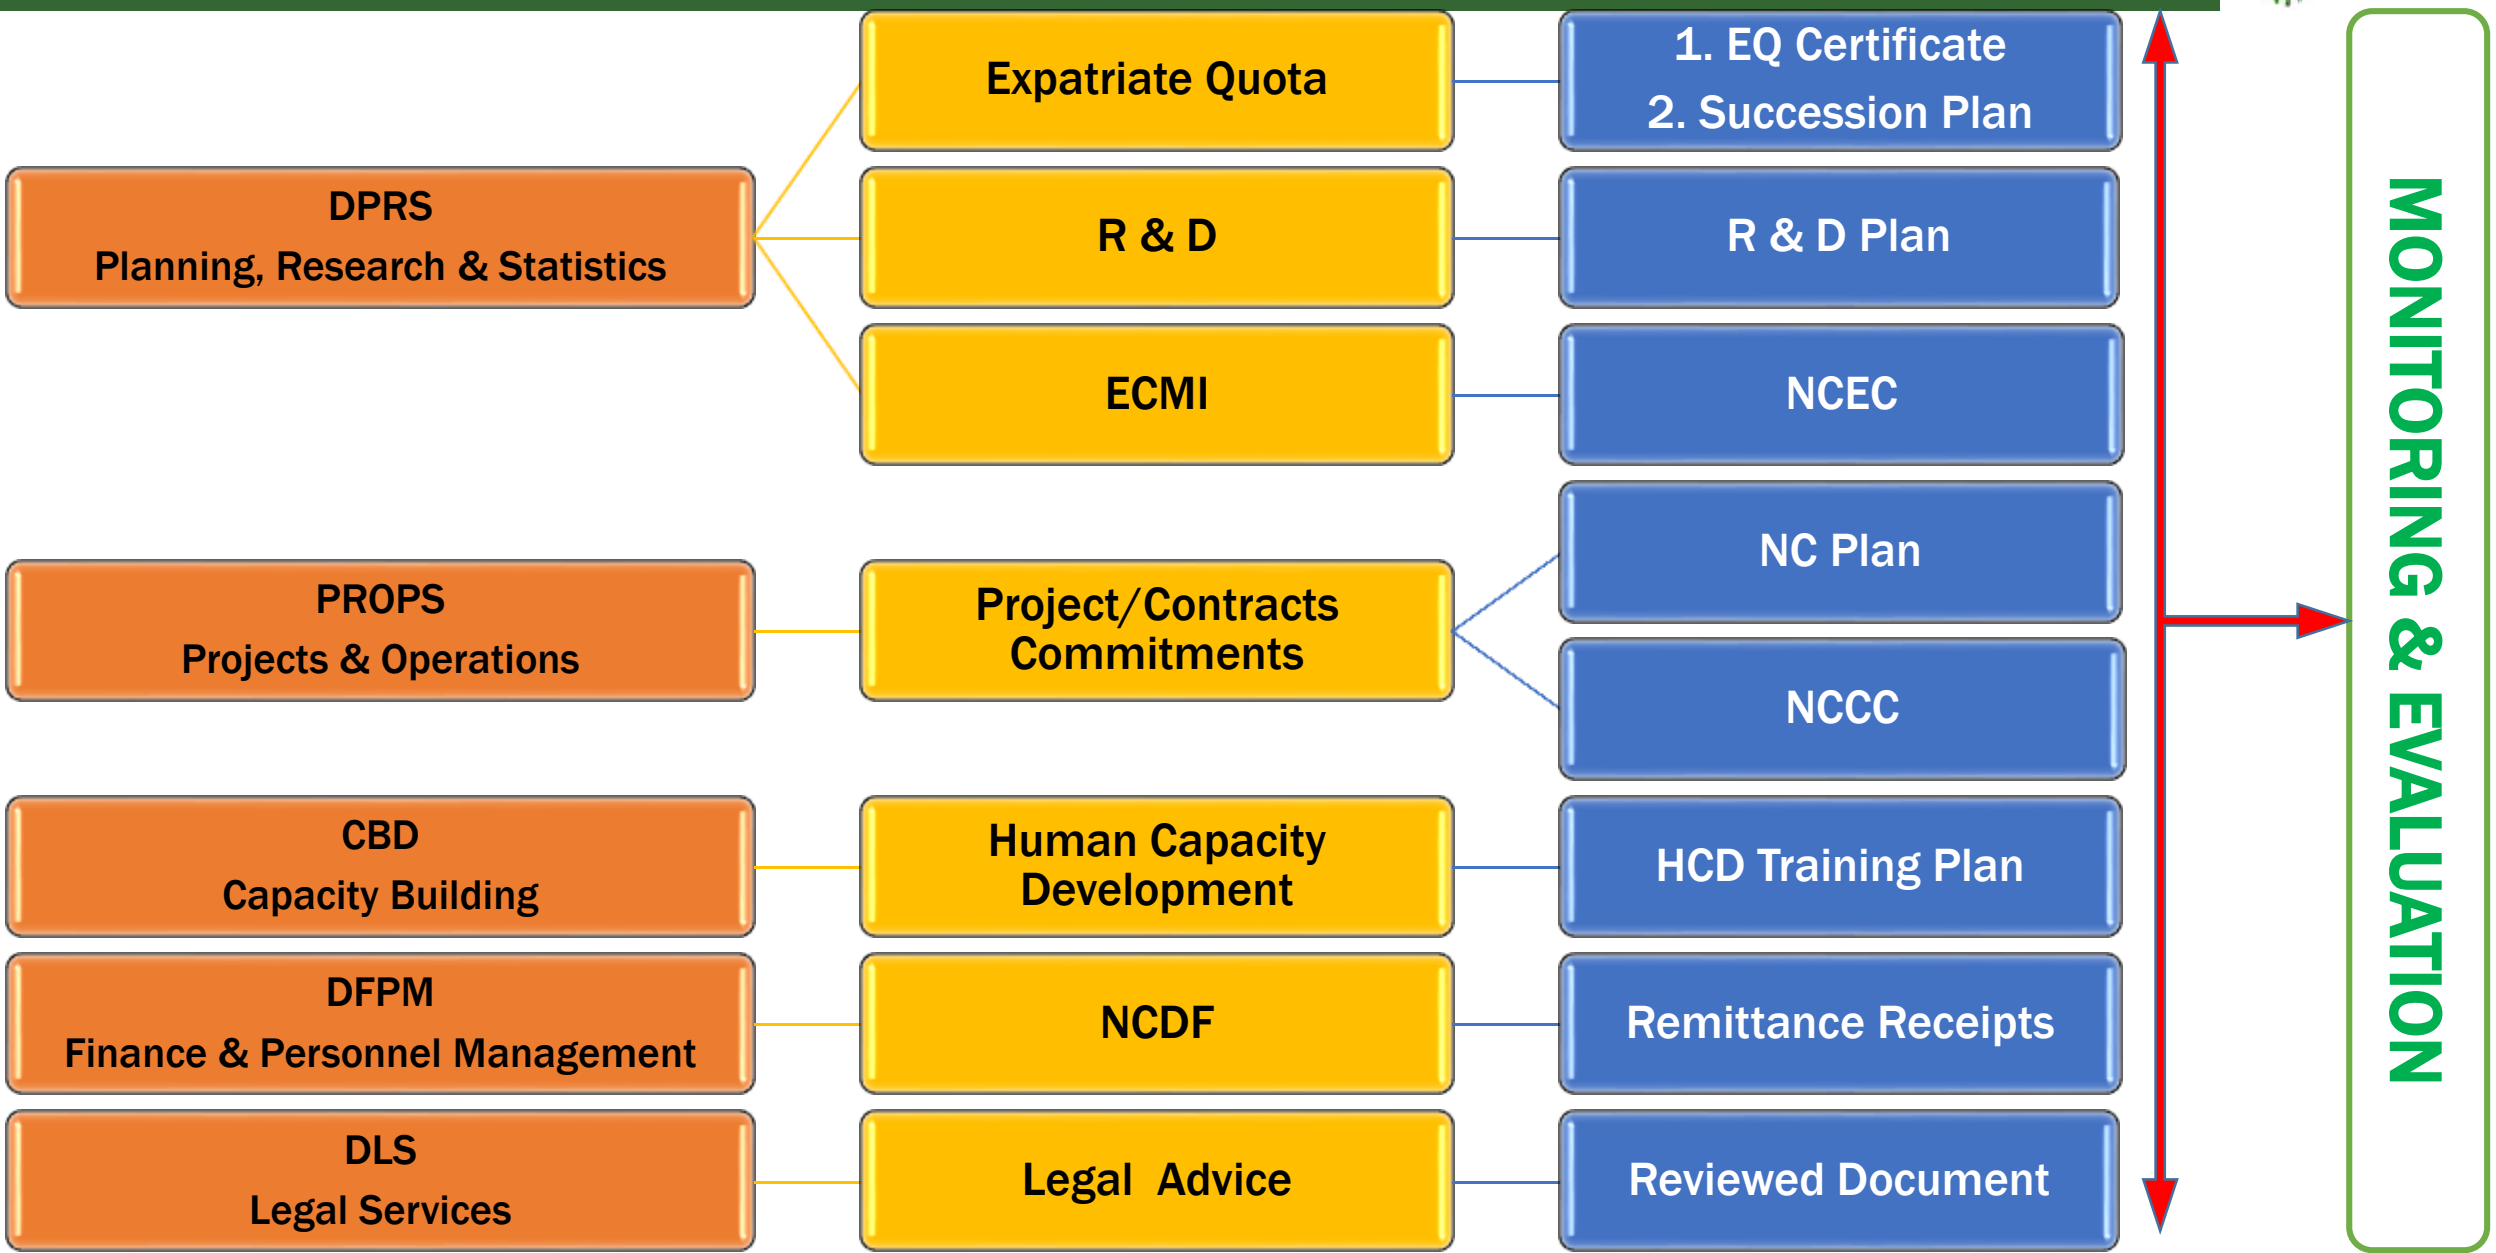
DPRS
Planning, Research & Statistics

Expatriate Quota

1. EQ Certificate
2. Succession Plan

R & D

R & D Plan

ECMI

NCEC

PROPS
Projects & Operations

Project/Contracts Commitments

NC Plan

NCCC

CBD
Capacity Building

Human Capacity Development

HCD Training Plan

DFPM
Finance & Personnel Management

NCDF

Remittance Receipts

DLS
Legal Services

Legal Advice

Reviewed Document

MONITORING & EVALUATION